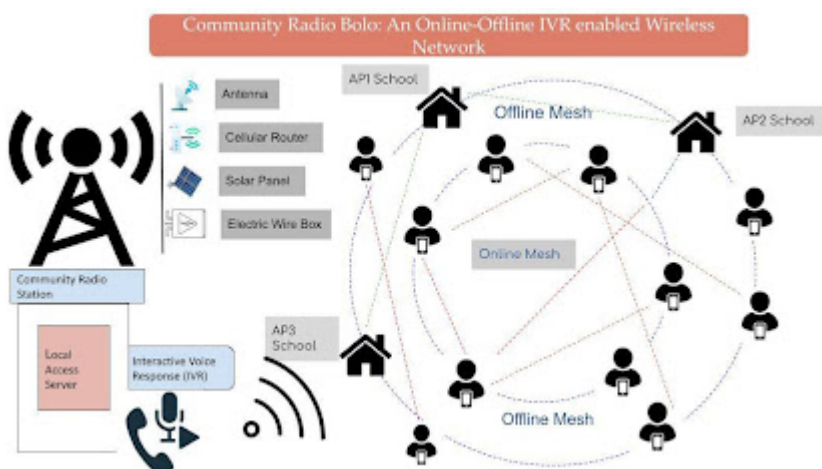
Community Radio Bolo: An Online-Offline IVR enabled Wireless Network

Antenna

Cellular Router

Solar Panel

Electric Wire Box

Community Radio Station

Local Access Server

Interactive Voice Response (IVR)

AP1 School

Offline Mesh

AP2 School

Online Mesh

AP3 School

Offline Mesh